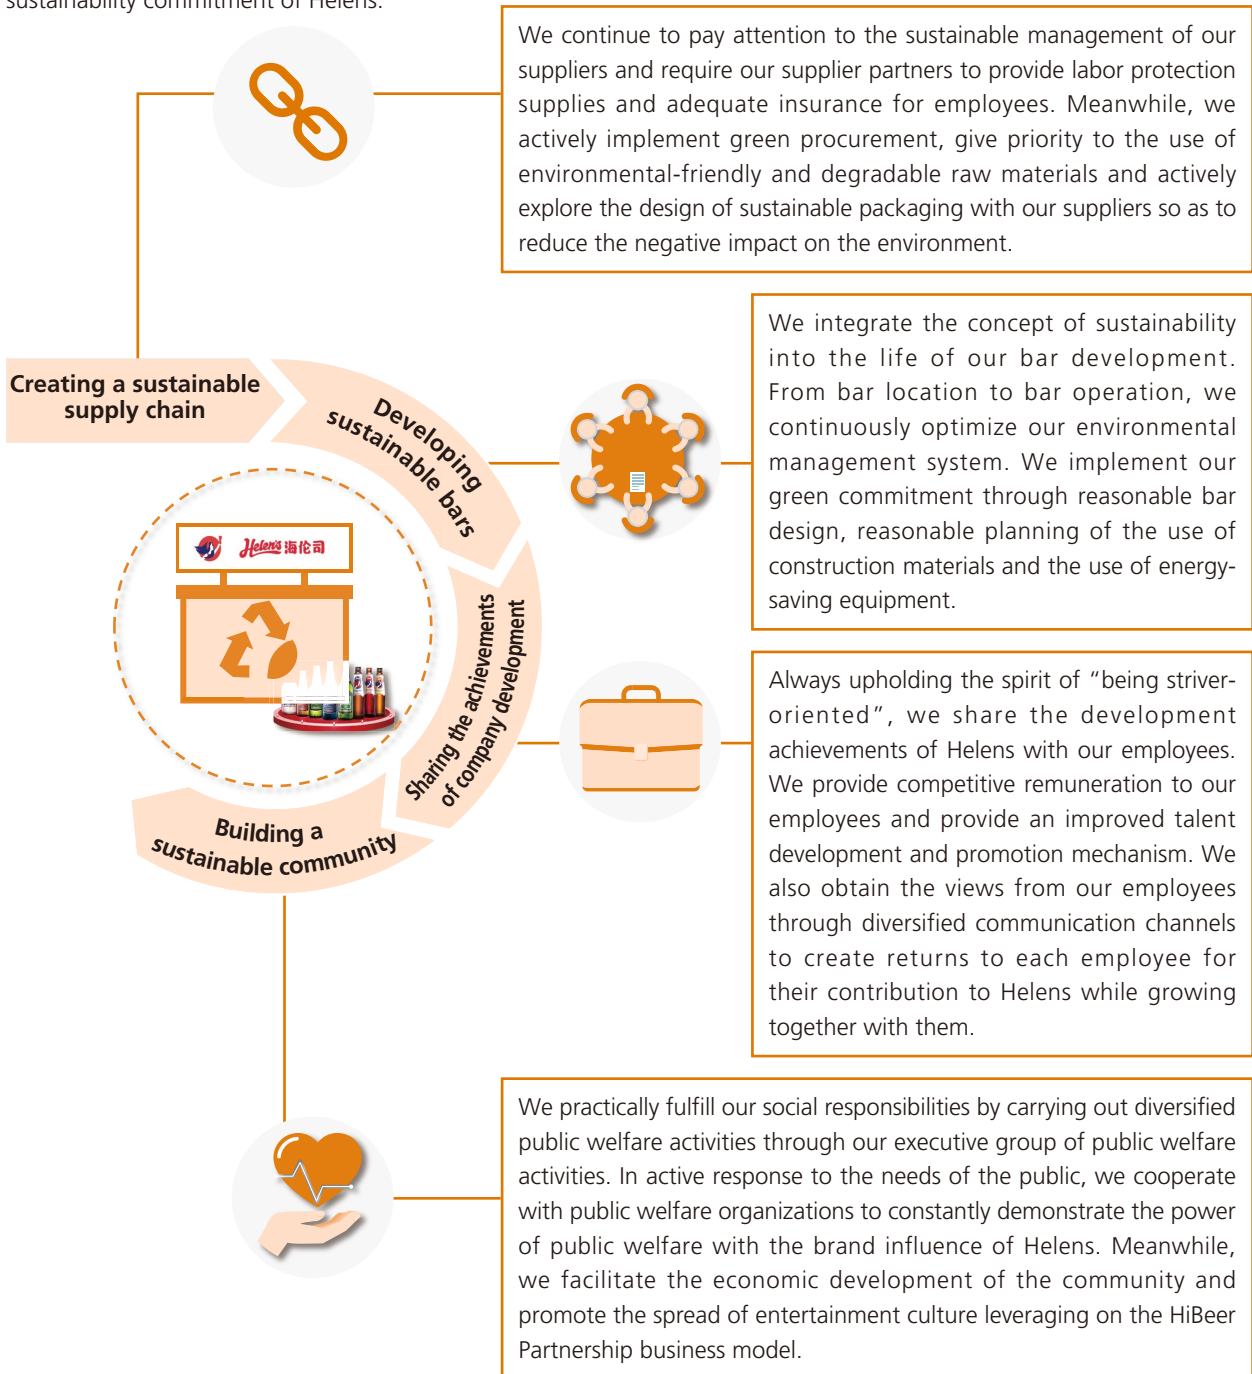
sustainability commitment of Helens.

We continue to pay attention to the sustainable management of our suppliers and require our supplier partners to provide labor protection supplies and adequate insurance for employees. Meanwhile, we actively implement green procurement, give priority to the use of environmental-friendly and degradable raw materials and actively explore the design of sustainable packaging with our suppliers so as to reduce the negative impact on the environment.

Creating a sustainable supply chain

Developing sustainable bars

Sharing the achievements of company development

Building a sustainable community

Helen's 海伦司

We integrate the concept of sustainability into the life of our bar development. From bar location to bar operation, we continuously optimize our environmental management system. We implement our green commitment through reasonable bar design, reasonable planning of the use of construction materials and the use of energy-saving equipment.

Always upholding the spirit of "being striver-oriented", we share the development achievements of Helens with our employees. We provide competitive remuneration to our employees and provide an improved talent development and promotion mechanism. We also obtain the views from our employees through diversified communication channels to create returns to each employee for their contribution to Helens while growing together with them.

We practically fulfill our social responsibilities by carrying out diversified public welfare activities through our executive group of public welfare activities. In active response to the needs of the public, we cooperate with public welfare organizations to constantly demonstrate the power of public welfare with the brand influence of Helens. Meanwhile, we facilitate the economic development of the community and promote the spread of entertainment culture leveraging on the HiBeer Partnership business model.